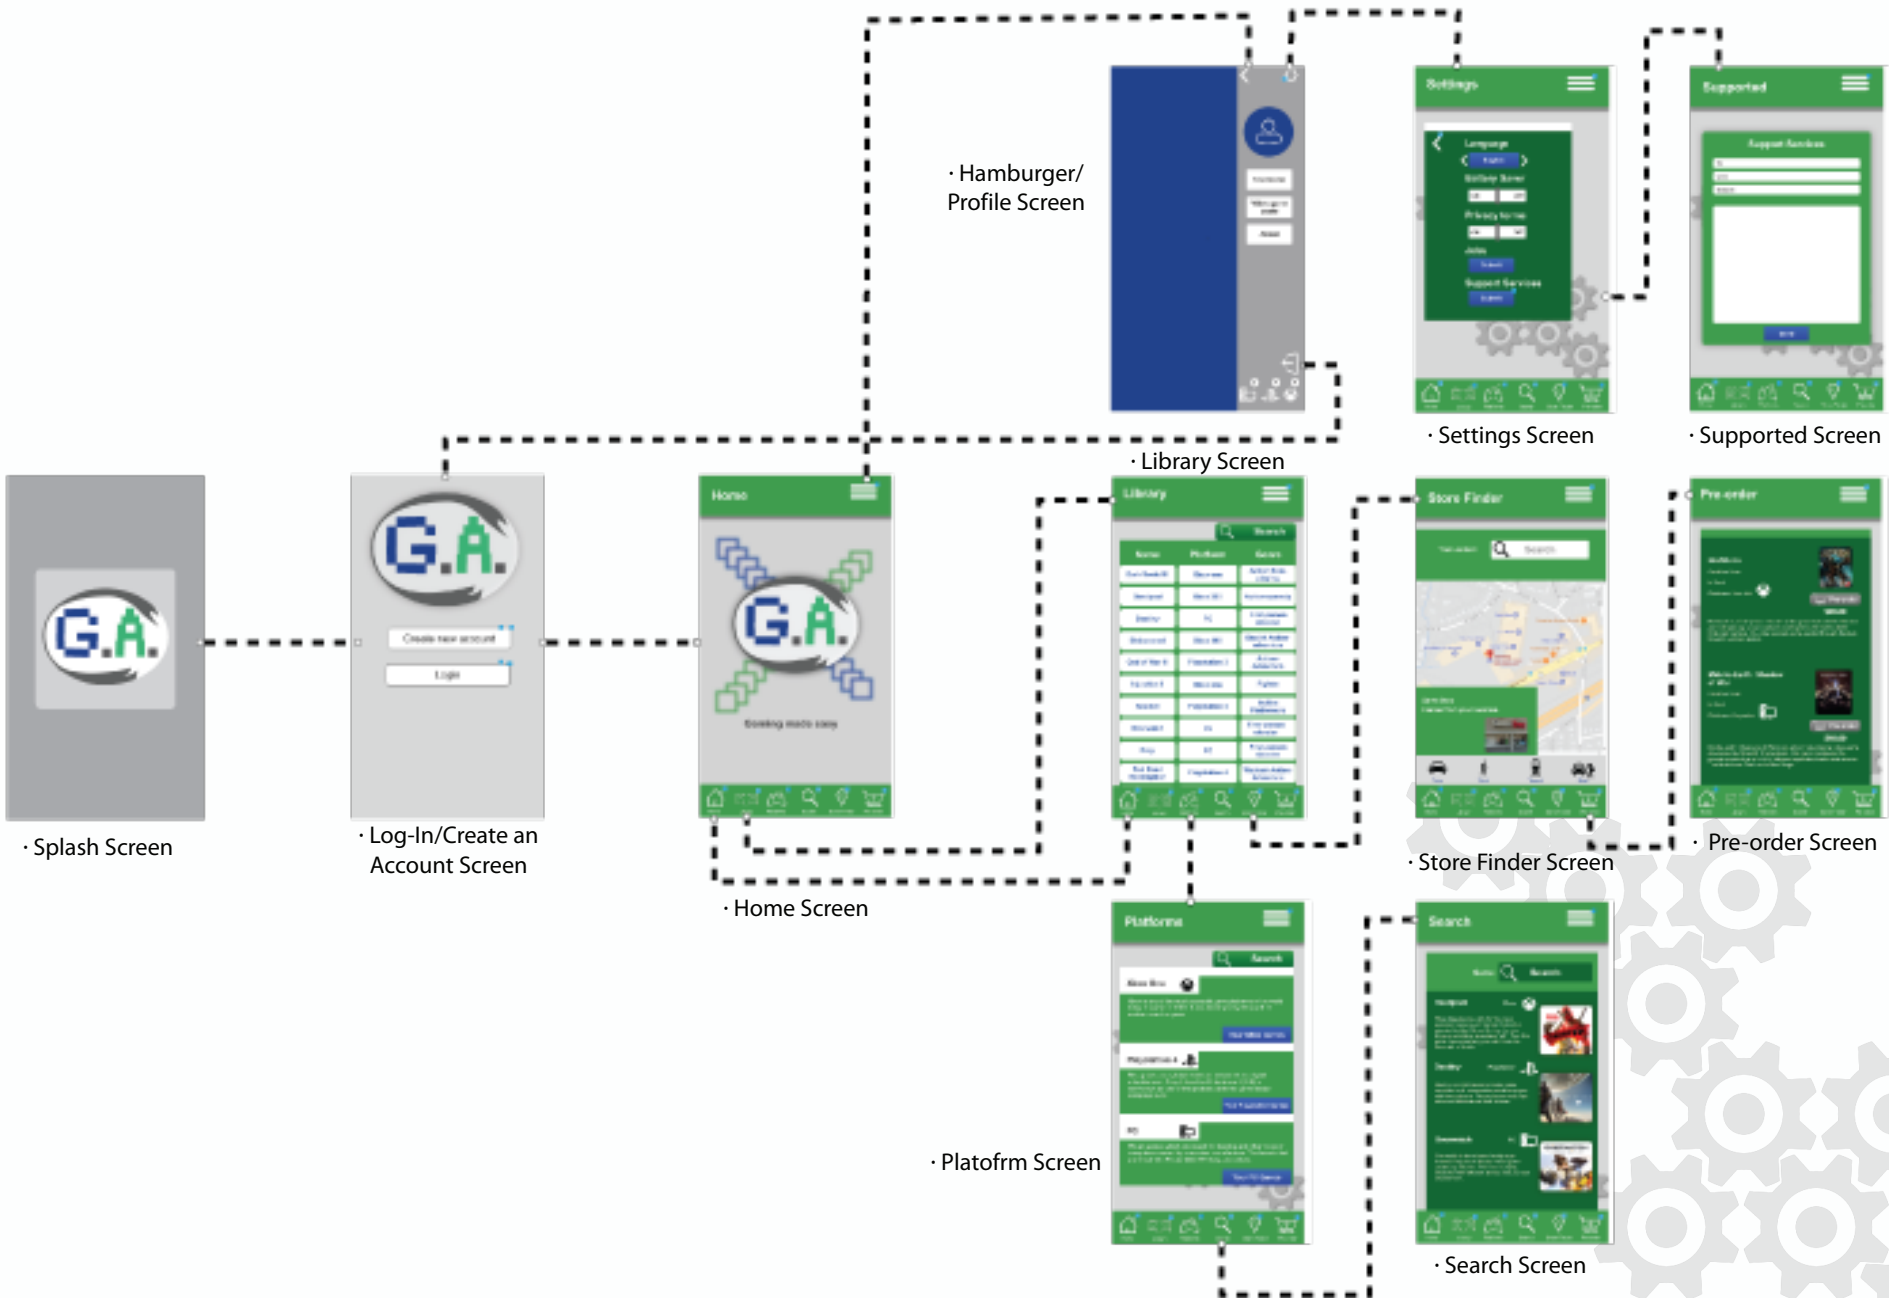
· Hamburger/ Profile Screen

Settings

Supported

· Settings Screen

· Supported Screen

· Library Screen

G.A.

G.A.

Create new account

Login

Home

G.A.

Gaming made easy

Library

Search

Name

Platform

Genre

Store Finder

Search

Pre-order

· Splash Screen

· Log-In/Create an Account Screen

· Home Screen

· Store Finder Screen

· Pre-order Screen

Platforms

Search

Search

Search

· Platofrm Screen

· Search Screen